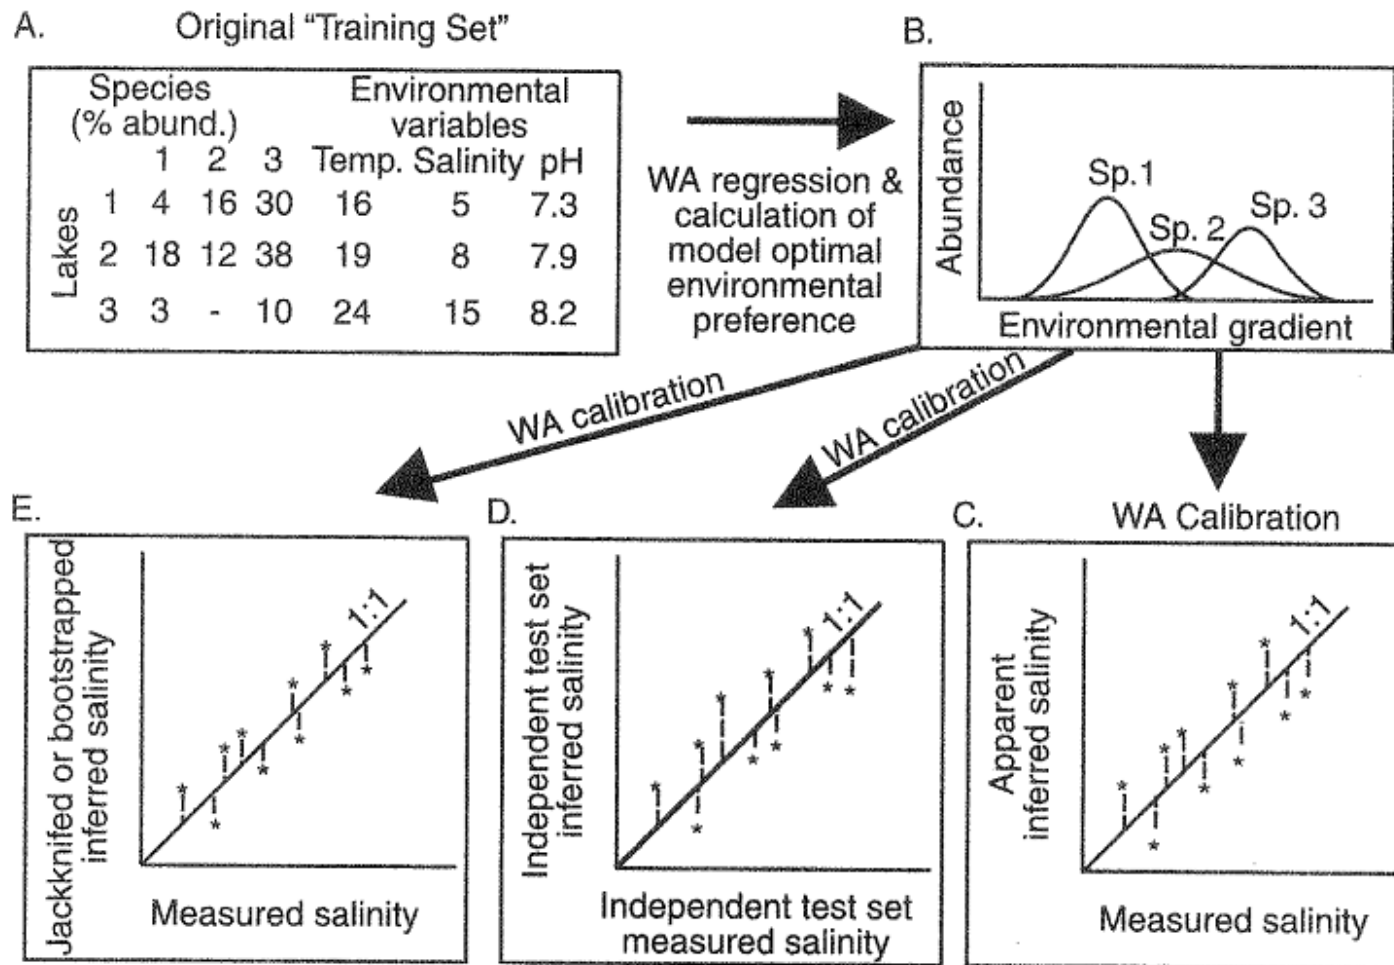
A. Original "Training Set"

| | Species (% abund.) | | | Environmental variables | | |
|---|---|---|---|---|---|---|
| | 1 | 2 | 3 | Temp. | Salinity | pH |
| Lakes 1 | 4 | 16 | 30 | 16 | 5 | 7.3 |
| 2 | 18 | 12 | 38 | 19 | 8 | 7.9 |
| 3 | 3 | - | 10 | 24 | 15 | 8.2 |

WA regression & calculation of model optimal environmental preference

B.
Abundance
Sp. 1
Sp. 2
Sp. 3
Environmental gradient

WA calibration

WA calibration

WA Calibration

E.
Jackknifed or bootstrapped inferred salinity
1:1
Measured salinity

D.
Independent test set inferred salinity
1:1
Independent test set measured salinity

C.
Apparent inferred salinity
1:1
Measured salinity